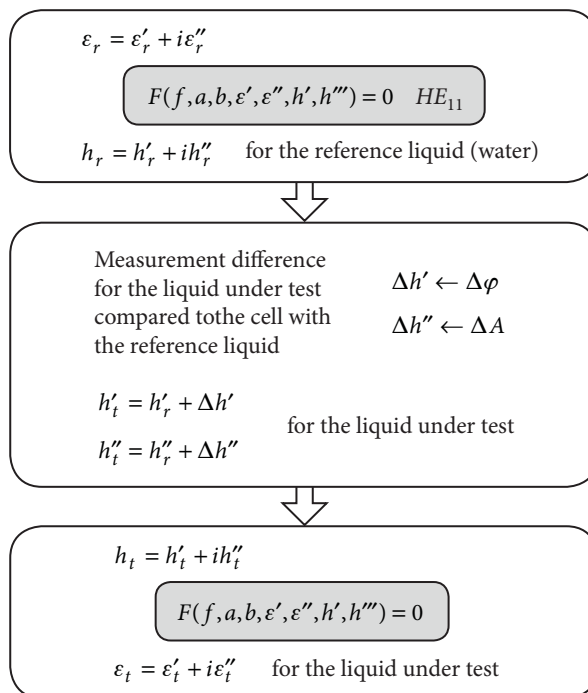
$\varepsilon_r = \varepsilon_r' + i\varepsilon_r''$

$F(f, a, b, \varepsilon', \varepsilon'', h', h''') = 0$ $HE_{11}$

$h_r = h_r' + ih_r''$ for the reference liquid (water)

Measurement difference for the liquid under test compared tothe cell with the reference liquid

$\Delta h' \leftarrow \Delta\varphi$

$\Delta h'' \leftarrow \Delta A$

$h_t' = h_r' + \Delta h'$

$h_t'' = h_r'' + \Delta h''$

for the liquid under test

$h_t = h_t' + ih_t''$

$F(f, a, b, \varepsilon', \varepsilon'', h', h''') = 0$

$\varepsilon_t = \varepsilon_t' + i\varepsilon_t''$ for the liquid under test